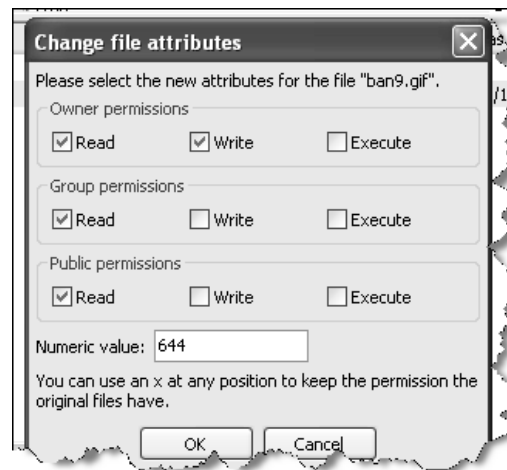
Change file attributes

Please select the new attributes for the file "ban9.gif".

Owner permissions

Read Write Execute

Group permissions

Read Write Execute

Public permissions

Read Write Execute

Numeric value: 644

You can use an x at any position to keep the permission the original files have.

OK Cancel